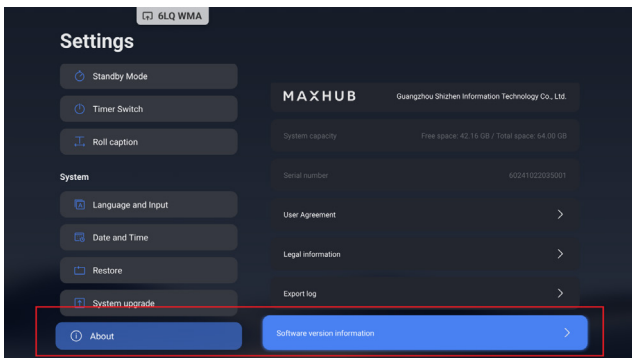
6LQ WMA

Settings

Standby Mode

Timer Switch

Roll caption

System

Language and Input

Date and Time

Restore

System upgrade

About

MAXHUB

Guangzhou Shizhen Information Technology Co., Ltd.

System capacity

Free space: 42.16 GB / Total space: 64.00 GB

Serial number

60241022035001

User Agreement

Legal information

Export log

Software version information